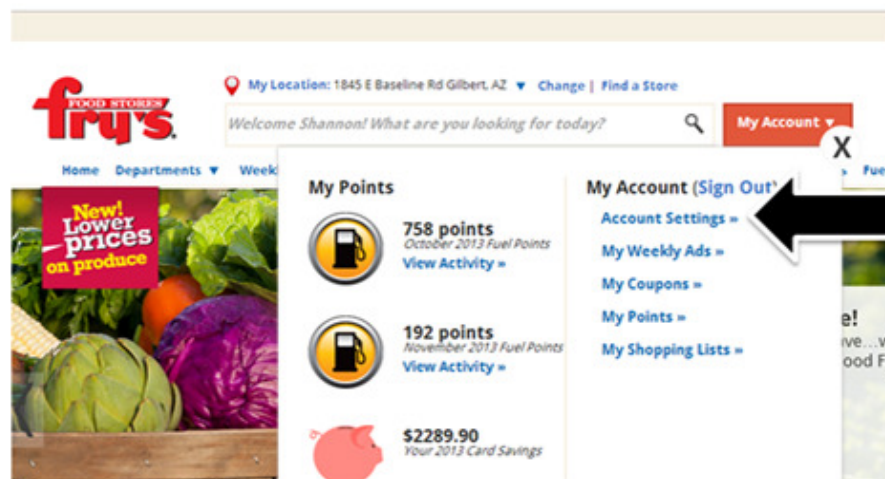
FOOD STORES
fry's.

My Location: 1845 E Baseline Rd Gilbert, AZ ▼ Change | Find a Store

Welcome Shannon! What are you looking for today?

My Account ▼

X

Home Departments ▼ Week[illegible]

Fue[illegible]

New! Lower prices on produce

My Points

758 points
October 2013 Fuel Points
View Activity »

192 points
November 2013 Fuel Points
View Activity »

$2289.90
Your 2013 Card Savings

My Account (Sign Out)

Account Settings »
My Weekly Ads »
My Coupons »
My Points »
My Shopping Lists »

e!
ve...w
ood F